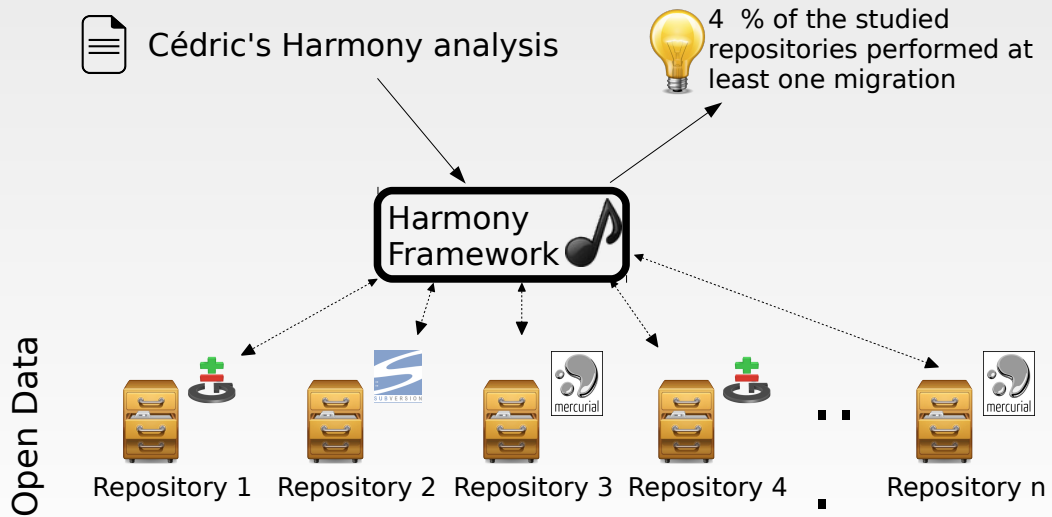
Cédric's Harmony analysis

4 % of the studied repositories performed at least one migration

Harmony Framework

Open Data

SUBVERSION

mercurial

mercurial

Repository 1 Repository 2 Repository 3 Repository 4 Repository n